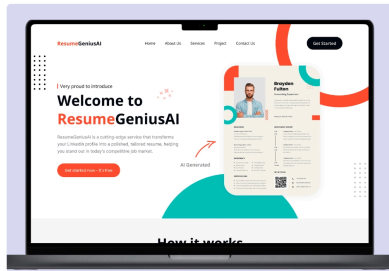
ResumeGeniusAI

Home About Us Services Project Contact Us

Get Started

Very proud to introduce

Welcome to ResumeGeniusAI

ResumeGeniusAI is a cutting-edge service that transforms your LinkedIn profile into a polished, tailored resume, helping you stand out in today's competitive job market.

Get started now – it's free

AI Generated

Brayden Fulton

Accounting Executive

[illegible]

How it works